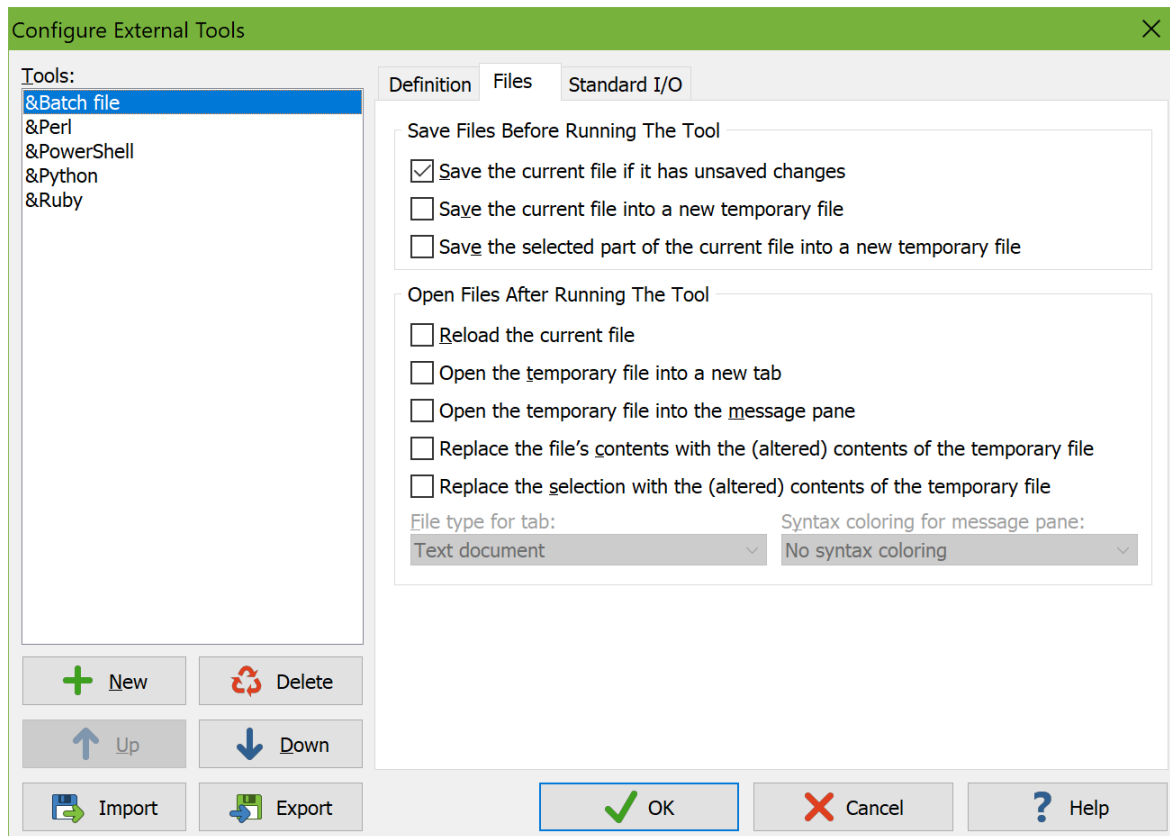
Configure External Tools

Tools:
&Batch file
&Perl
&PowerShell
&Python
&Ruby

Definition
Files
Standard I/O

Save Files Before Running The Tool
Save the current file if it has unsaved changes
Save the current file into a new temporary file
Save the selected part of the current file into a new temporary file

Open Files After Running The Tool
Reload the current file
Open the temporary file into a new tab
Open the temporary file into the message pane
Replace the file's contents with the (altered) contents of the temporary file
Replace the selection with the (altered) contents of the temporary file

File type for tab:
Text document
Syntax coloring for message pane:
No syntax coloring

New
Delete
Up
Down
Import
Export
OK
Cancel
Help